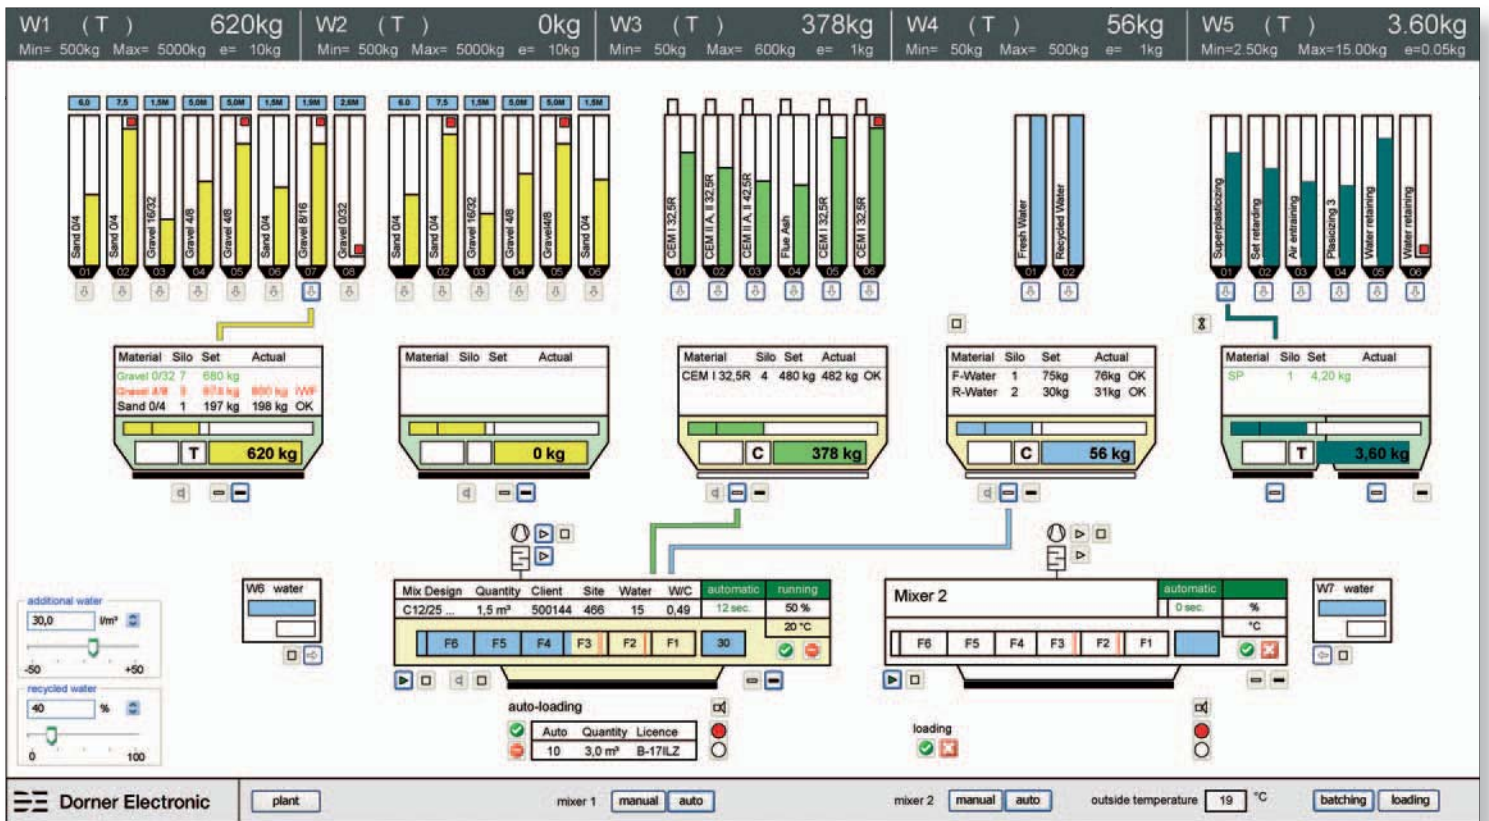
W1 ( T ) 620kg
Min= 500kg Max= 5000kg e= 10kg

W2 ( T ) 0kg
Min= 500kg Max= 5000kg e= 10kg

W3 ( T ) 378kg
Min= 50kg Max= 600kg e= 1kg

W4 ( T ) 56kg
Min= 50kg Max= 500kg e= 1kg

W5 ( T ) 3.60kg
Min=2.50kg Max=15.00kg e=0.05kg

6,0 7,5 1,5M 5,0M 5,0M 1,5M 1,9M 2,6M

Sand 0/4 Sand 0/4 Gravel 16/32 Gravel 4/8 Gravel 4/8 Sand 0/4 Gravel 8/16 Gravel 0/32

01 02 03 04 05 06 07 08

6,0 7,5 1,5M 5,0M 5,0M 1,5M

Sand 0/4 Sand 0/4 Gravel 16/32 Gravel 4/8 Gravel4/8 Sand 0/4

01 02 03 04 05 06

CEM I 32,5R CEM II A, II 32,5R CEM II A, II 42,5R Flue Ash CEM I 32,5R CEM I 32,5R

01 02 03 04 05 06

Fresh Water Recycled Water

01 02

Superplasticizing Set retarding Air entraining Plasicizing 3 Water retaining Water retaining

01 02 03 04 05 06

| Material | Silo | Set | Actual | |
|---|---|---|---|---|
| Gravel 0/32 | 7 | 680 kg | | |
| Gravel 4/8 | 8 | 873 kg | 880 kg | WF |
| Sand 0/4 | 1 | 197 kg | 198 kg | OK |

T 620 kg

| Material | Silo | Set | Actual |
|---|---|---|---|

0 kg

| Material | Silo | Set | Actual | |
|---|---|---|---|---|
| CEM I 32,5R | 4 | 480 kg | 482 kg | OK |

C 378 kg

| Material | Silo | Set | Actual | |
|---|---|---|---|---|
| F-Water | 1 | 75kg | 76kg | OK |
| R-Water | 2 | 30kg | 31kg | OK |

C 56 kg

| Material | Silo | Set | Actual |
|---|---|---|---|
| SP | 1 | 4,20 kg | |

T 3,60 kg

additional water
30,0 l/m³
-50 +50

recycled water
40 %
0 100

W6 water

| Mix Design | Quantity | Client | Site | Water | W/C | automatic | running |
|---|---|---|---|---|---|---|---|
| C12/25 ... | 1,5 m³ | 500144 | 466 | 15 | 0,49 | 12 sec. | 50 % |
| | | | | | | | 20 °C |

F6 F5 F4 F3 F2 F1 30

auto-loading

| Auto | Quantity | Licence |
|---|---|---|
| 10 | 3,0 m³ | B-17ILZ |

Mixer 2
automatic
0 sec.
%
°C

F6 F5 F4 F3 F2 F1

loading

W7 water

Dorner Electronic
plant
mixer 1 manual auto
mixer 2 manual auto
outside temperature 19 °C
batching loading